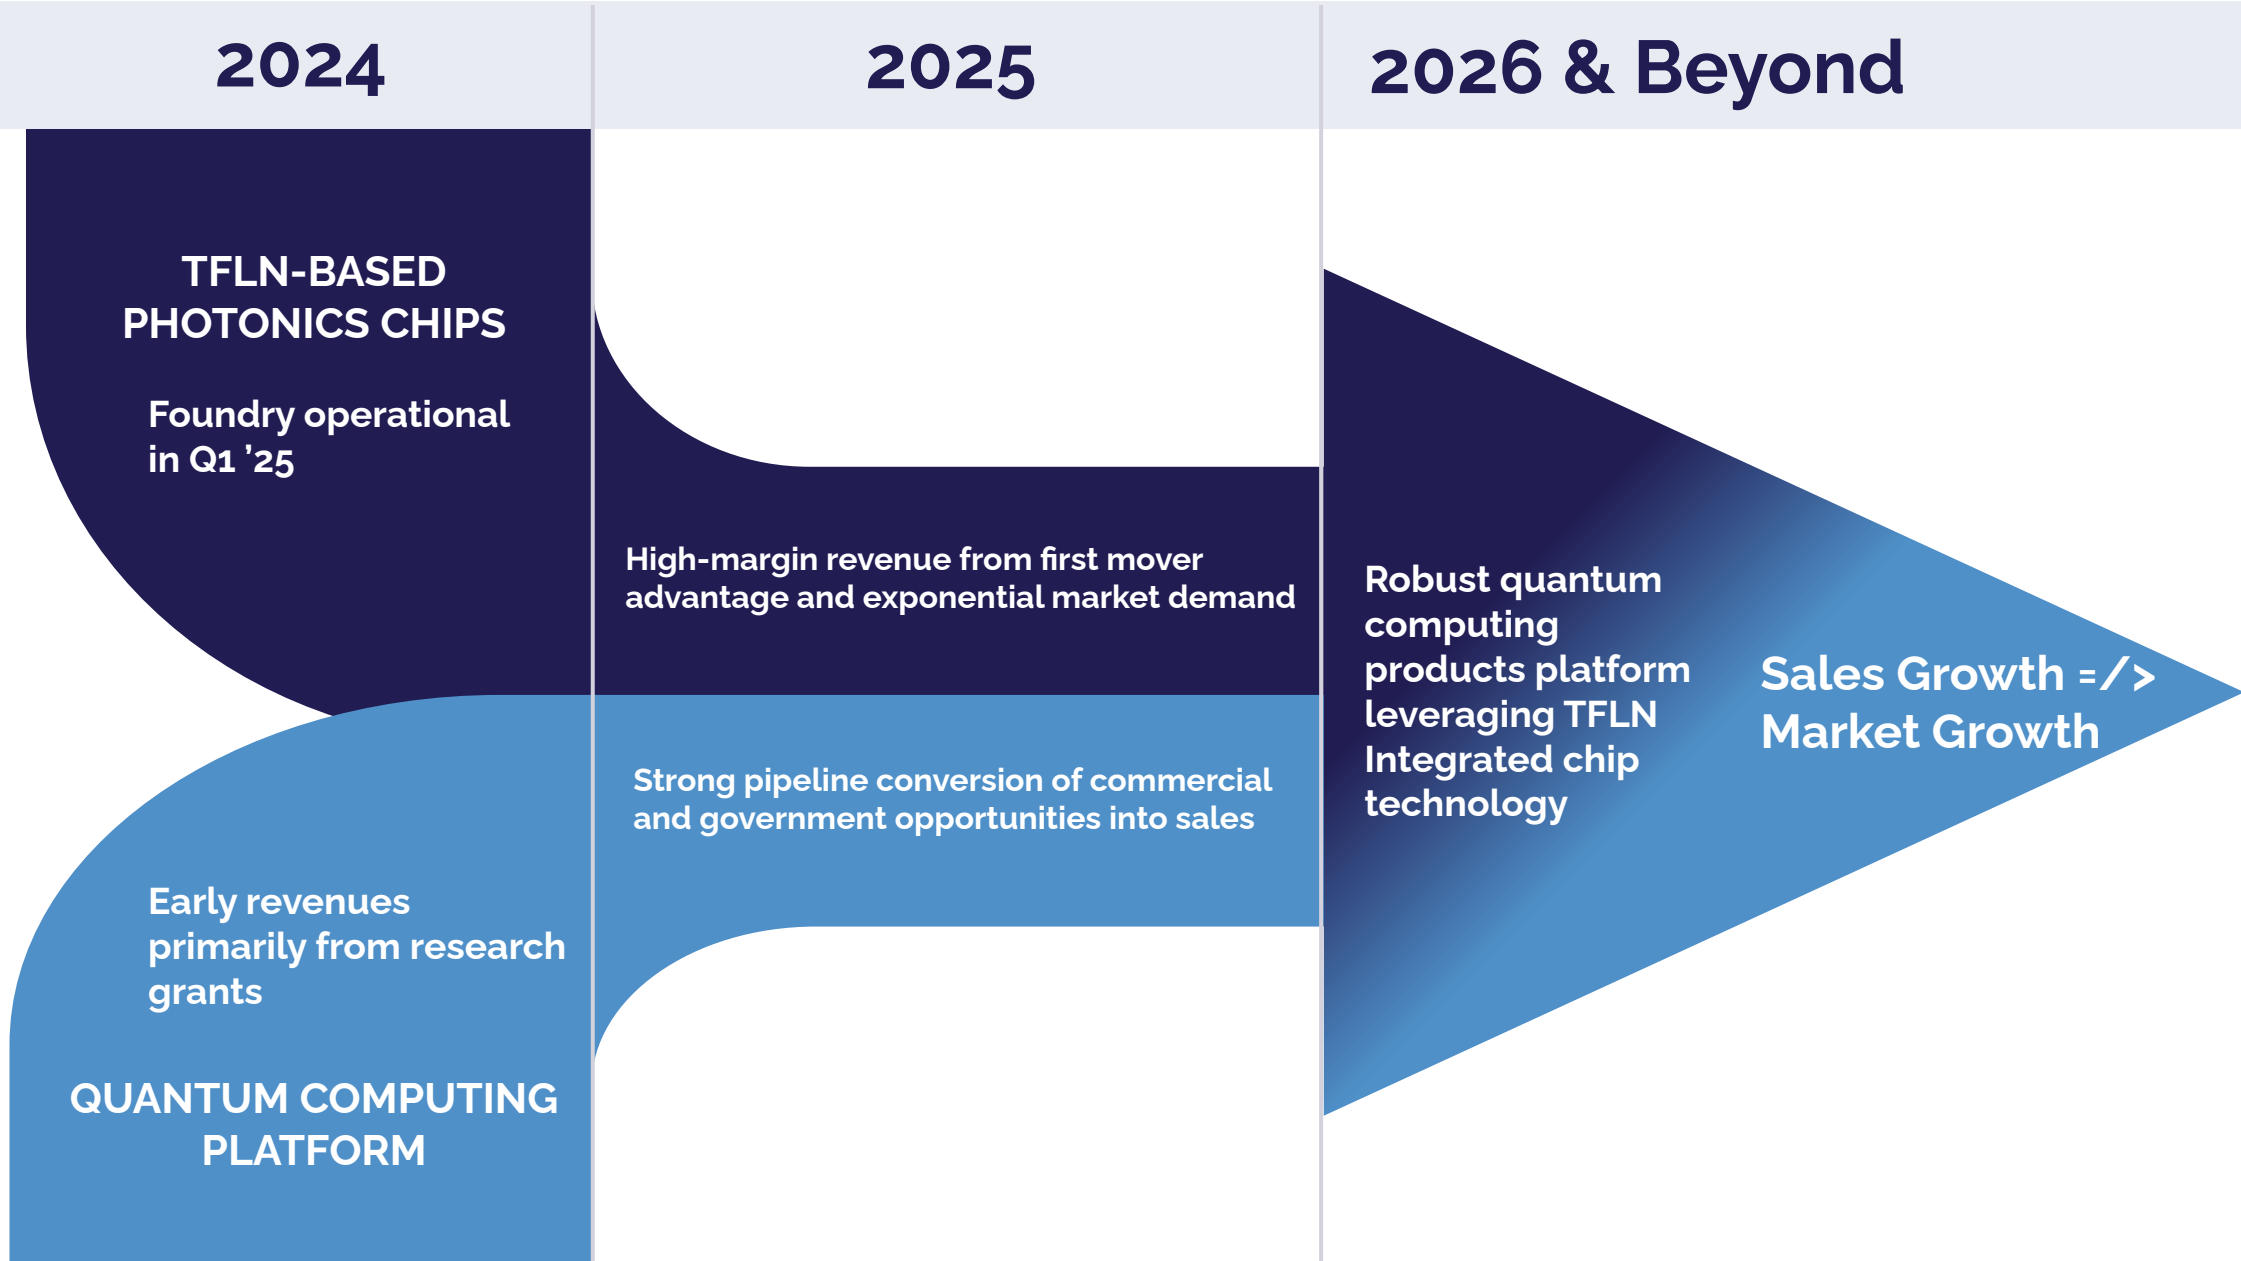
2024

2025

2026 & Beyond

TFLN-BASED PHOTONICS CHIPS

Foundry operational in Q1 ’25

High-margin revenue from first mover advantage and exponential market demand

Robust quantum computing products platform leveraging TFLN Integrated chip technology

Sales Growth =/> Market Growth

Strong pipeline conversion of commercial and government opportunities into sales

Early revenues primarily from research grants

QUANTUM COMPUTING PLATFORM